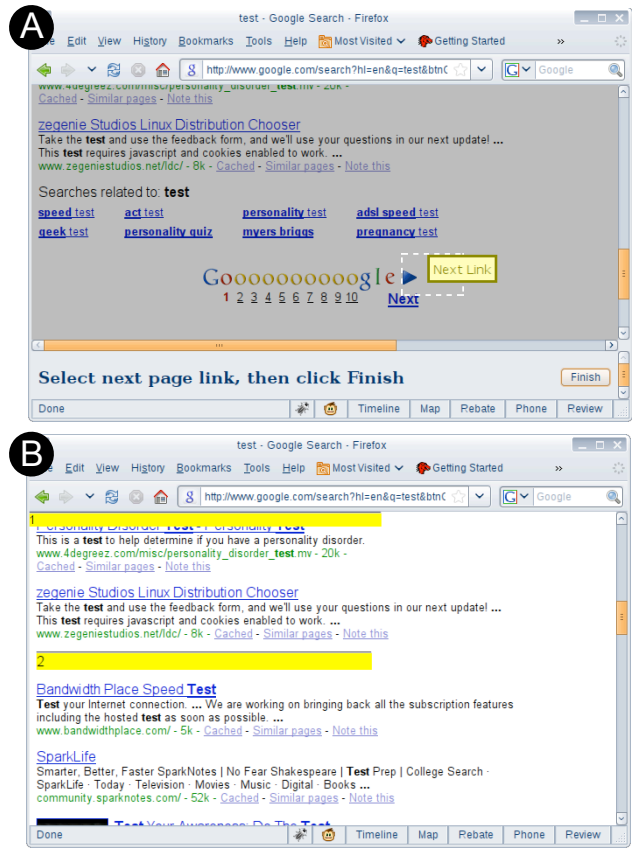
A

test - Google Search - Firefox

File Edit View History Bookmarks Tools Help Most Visited Getting Started »

http://www.google.com/search?hl=en&q=test&btnG Google

www.4degreez.com/misc/personality_disorder_test.mv - 20k -
Cached - Similar pages - Note this

zegenie Studios Linux Distribution Chooser
Take the feedback form, and we'll use your questions in our next update! ...
This test requires javascript and cookies enabled to work. ...
www.zegeniestudios.net/ldc/ - 8k - Cached - Similar pages - Note this

Searches related to: test

speed test act test personality test adsl speed test
geek test personality quiz myers briggs pregnancy test

Goooooooooogle
1 2 3 4 5 6 7 8 9 10 Next

Next Link

Select next page link, then click Finish

Finish

Done Timeline Map Rebate Phone Review

B

test - Google Search - Firefox

File Edit View History Bookmarks Tools Help Most Visited Getting Started »

http://www.google.com/search?hl=en&q=test&btnG Google

1

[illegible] Disorder Test - Personality Test
This is a test to help determine if you have a personality disorder.
www.4degreez.com/misc/personality_disorder_test.mv - 20k -
Cached - Similar pages - Note this

zegenie Studios Linux Distribution Chooser
Take the test and use the feedback form, and we'll use your questions in our next update! ...
This test requires javascript and cookies enabled to work. ...
www.zegeniestudios.net/ldc/ - 8k - Cached - Similar pages - Note this

2

Bandwidth Place Speed Test
Test your Internet connection. ... We are working on bringing back all the subscription features including the hosted test as soon as possible. ...
www.bandwidthplace.com/ - 5k - Cached - Similar pages - Note this

SparkLife
Smarter, Better, Faster SparkNotes | No Fear Shakespeare | Test Prep | College Search · SparkLife · Today · Television · Movies · Music · Digital · Books ...
community.sparknotes.com/ - 52k - Cached - Similar pages - Note this

Test Your Awareness: Do The Test

Done Timeline Map Rebate Phone Review